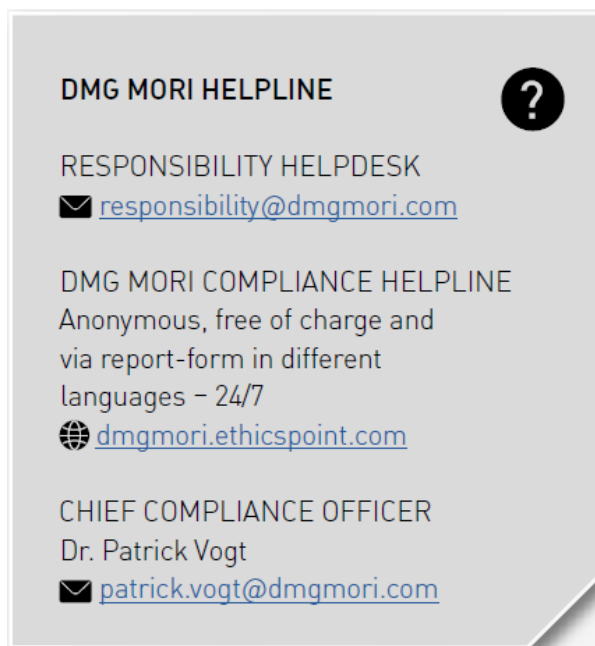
DMG MORI HELPLINE

?

RESPONSIBILITY HELPDESK
responsibility@dmgmori.com

DMG MORI COMPLIANCE HELPLINE
Anonymous, free of charge and via report-form in different languages – 24/7
dmgmori.ethicspoint.com

CHIEF COMPLIANCE OFFICER
Dr. Patrick Vogt
patrick.vogt@dmgmori.com